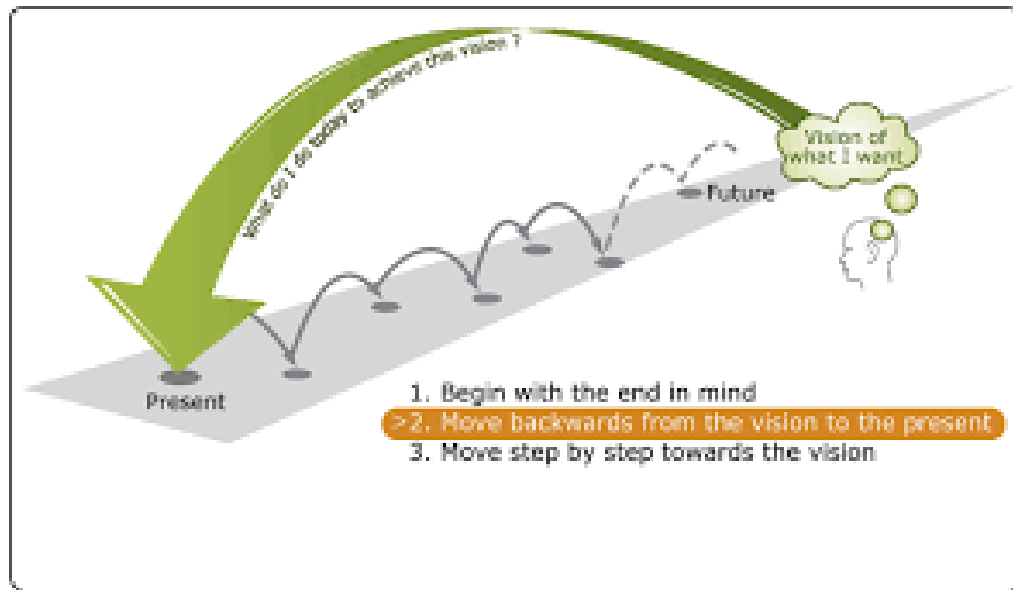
What do I do today to achieve this vision ?

Vision of what I want

Future

Present

1. Begin with the end in mind
>2. Move backwards from the vision to the present
3. Move step by step towards the vision